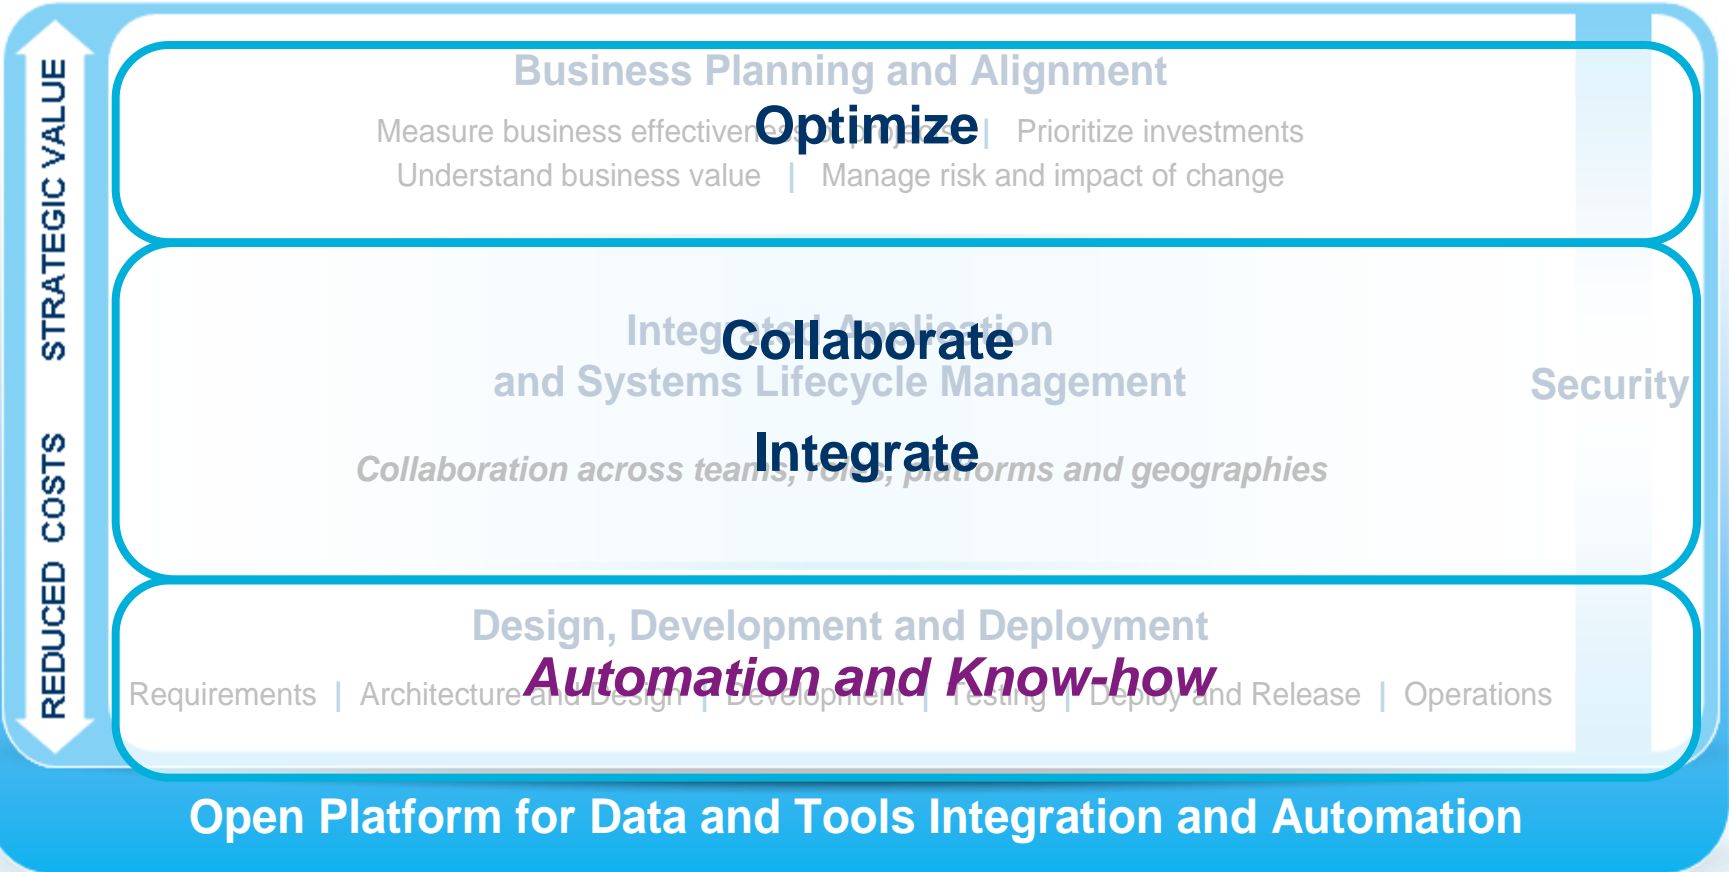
STRATEGIC VALUE

REDUCED COSTS

Business Planning and Alignment

Optimize

Measure business effectiveness of projects | Prioritize investments

Understand business value | Manage risk and impact of change

Integrated Application and Systems Lifecycle Management

Collaborate

Integrate

Collaboration across teams, roles, platforms and geographies

Security

Design, Development and Deployment

Automation and Know-how

Requirements | Architecture and Design | Development | Testing | Deploy and Release | Operations

Open Platform for Data and Tools Integration and Automation